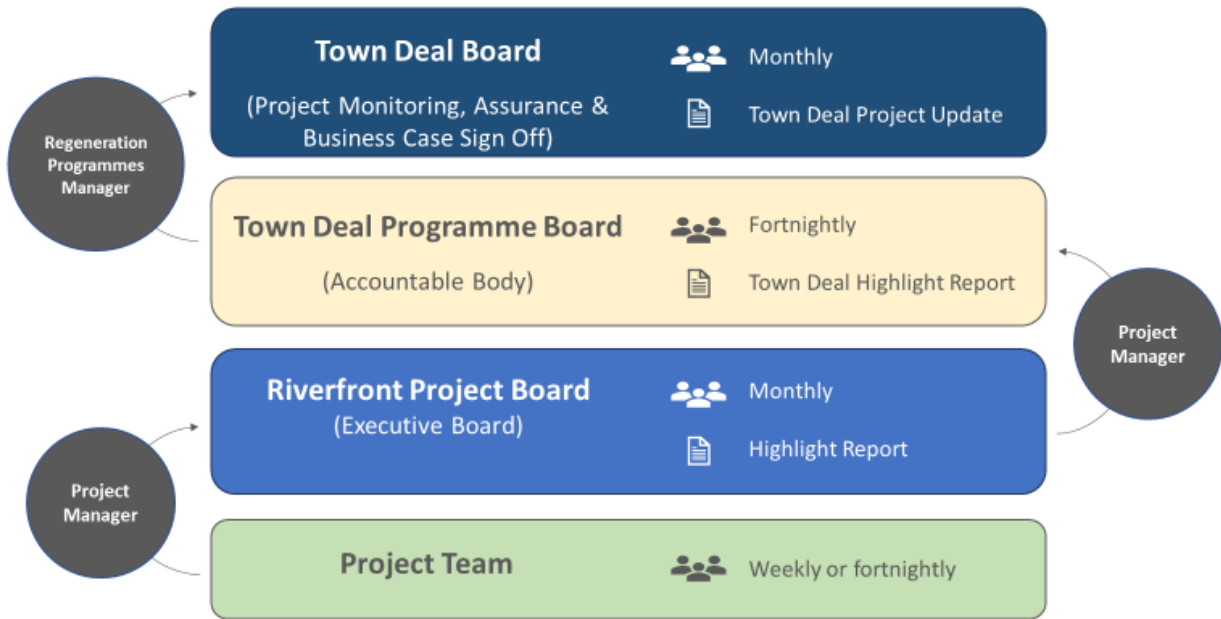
Town Deal Board

(Project Monitoring, Assurance & Business Case Sign Off)

Monthly

Town Deal Project Update

Regeneration Programmes Manager

Town Deal Programme Board

(Accountable Body)

Fortnightly

Town Deal Highlight Report

Project Manager

Riverfront Project Board

(Executive Board)

Monthly

Highlight Report

Project Manager

Project Team

Weekly or fortnightly